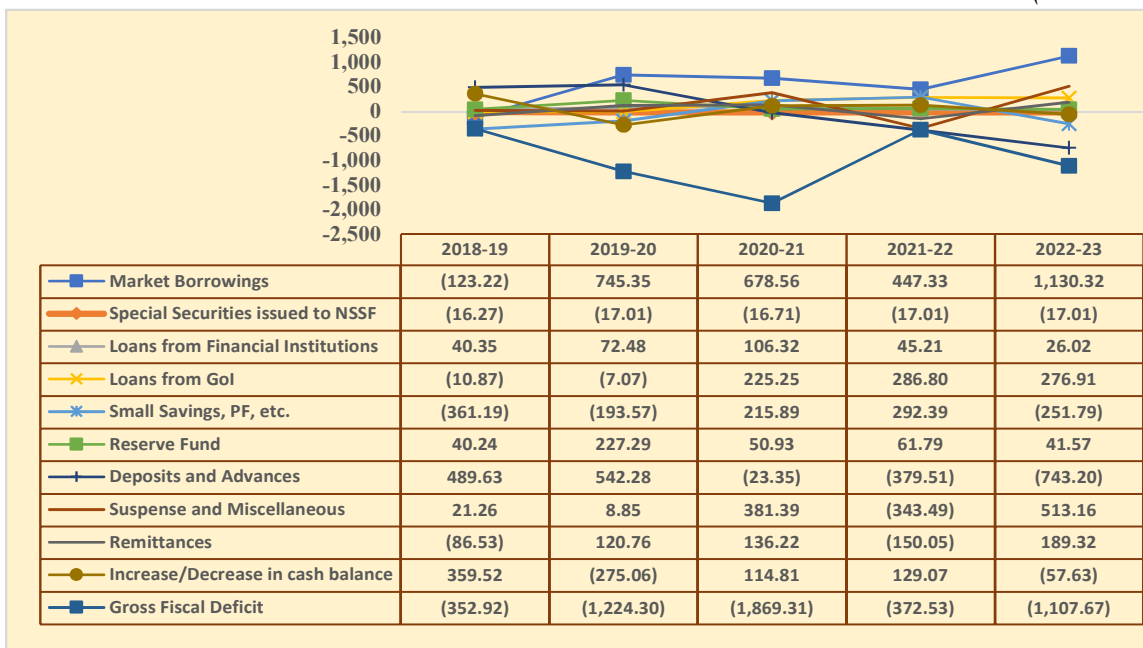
1,500
1,000
500
0
-500
-1,000
-1,500
-2,000
-2,500

| | 2018-19 | 2019-20 | 2020-21 | 2021-22 | 2022-23 |
|---|---|---|---|---|---|
| Market Borrowings | (123.22) | 745.35 | 678.56 | 447.33 | 1,130.32 |
| Special Securities issued to NSSF | (16.27) | (17.01) | (16.71) | (17.01) | (17.01) |
| Loans from Financial Institutions | 40.35 | 72.48 | 106.32 | 45.21 | 26.02 |
| Loans from GoI | (10.87) | (7.07) | 225.25 | 286.80 | 276.91 |
| Small Savings, PF, etc. | (361.19) | (193.57) | 215.89 | 292.39 | (251.79) |
| Reserve Fund | 40.24 | 227.29 | 50.93 | 61.79 | 41.57 |
| Deposits and Advances | 489.63 | 542.28 | (23.35) | (379.51) | (743.20) |
| Suspense and Miscellaneous | 21.26 | 8.85 | 381.39 | (343.49) | 513.16 |
| Remittances | (86.53) | 120.76 | 136.22 | (150.05) | 189.32 |
| Increase/Decrease in cash balance | 359.52 | (275.06) | 114.81 | 129.07 | (57.63) |
| Gross Fiscal Deficit | (352.92) | (1,224.30) | (1,869.31) | (372.53) | (1,107.67) |